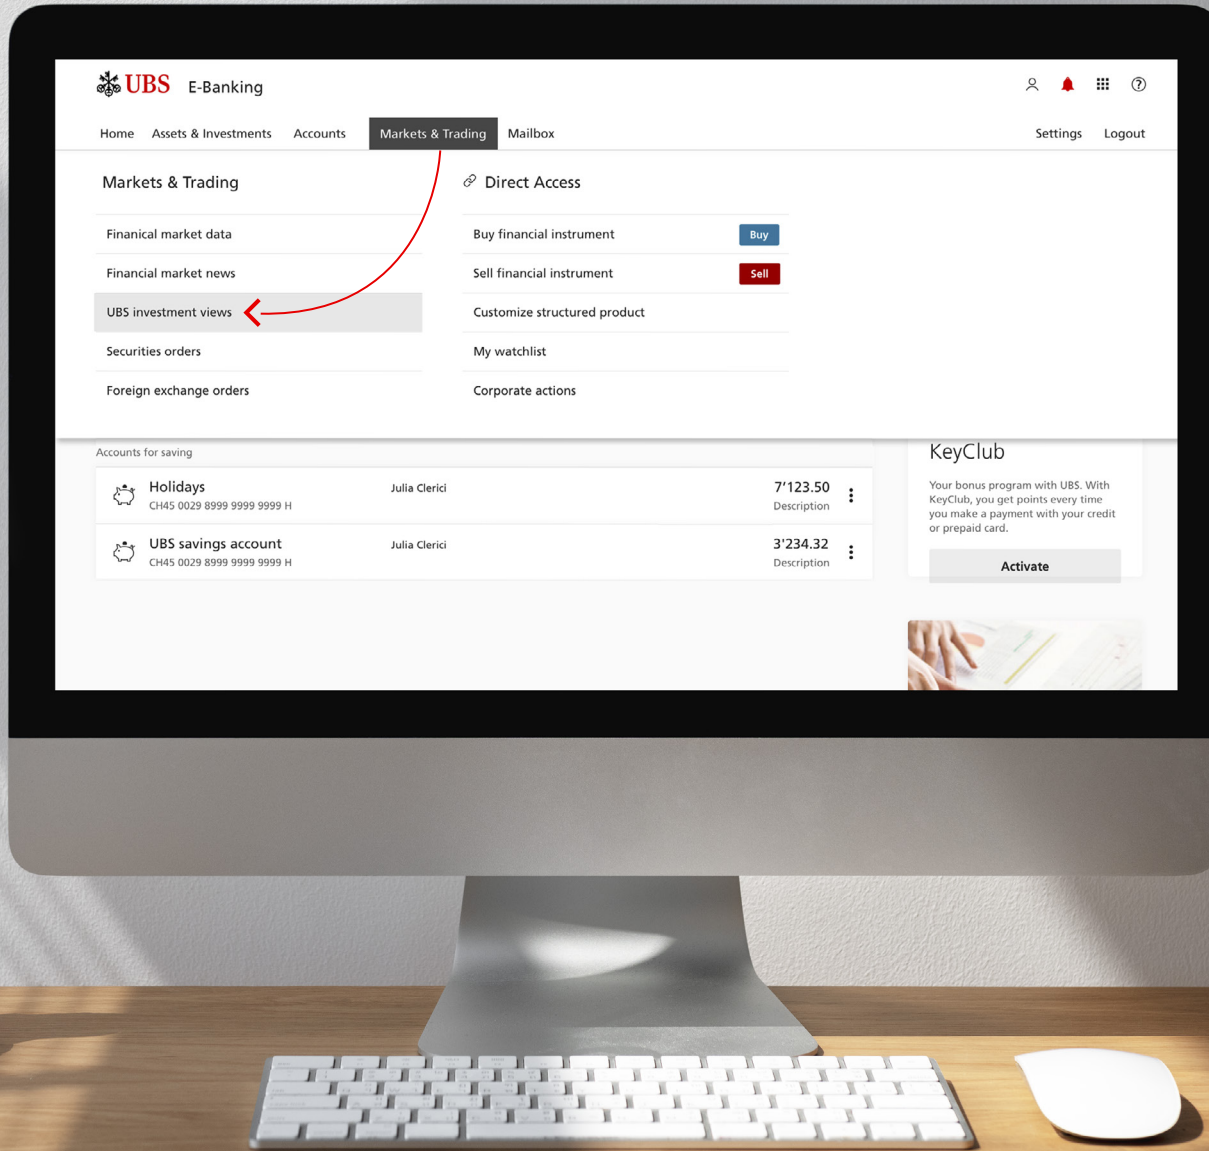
UBS E-Banking

Home Assets & Investments Accounts Markets & Trading Mailbox Settings Logout

Markets & Trading

Finanical market data

Financial market news

UBS investment views

Securities orders

Foreign exchange orders

Direct Access

Buy financial instrument Buy

Sell financial instrument Sell

Customize structured product

My watchlist

Corporate actions

Accounts for saving

| Holidays CH45 0029 8999 9999 9999 H | Julia Clerici | 7'123.50 Description |
|---|---|---|
| UBS savings account CH45 0029 8999 9999 9999 H | Julia Clerici | 3'234.32 Description |

KeyClub

Your bonus program with UBS. With KeyClub, you get points every time you make a payment with your credit or prepaid card.

Activate